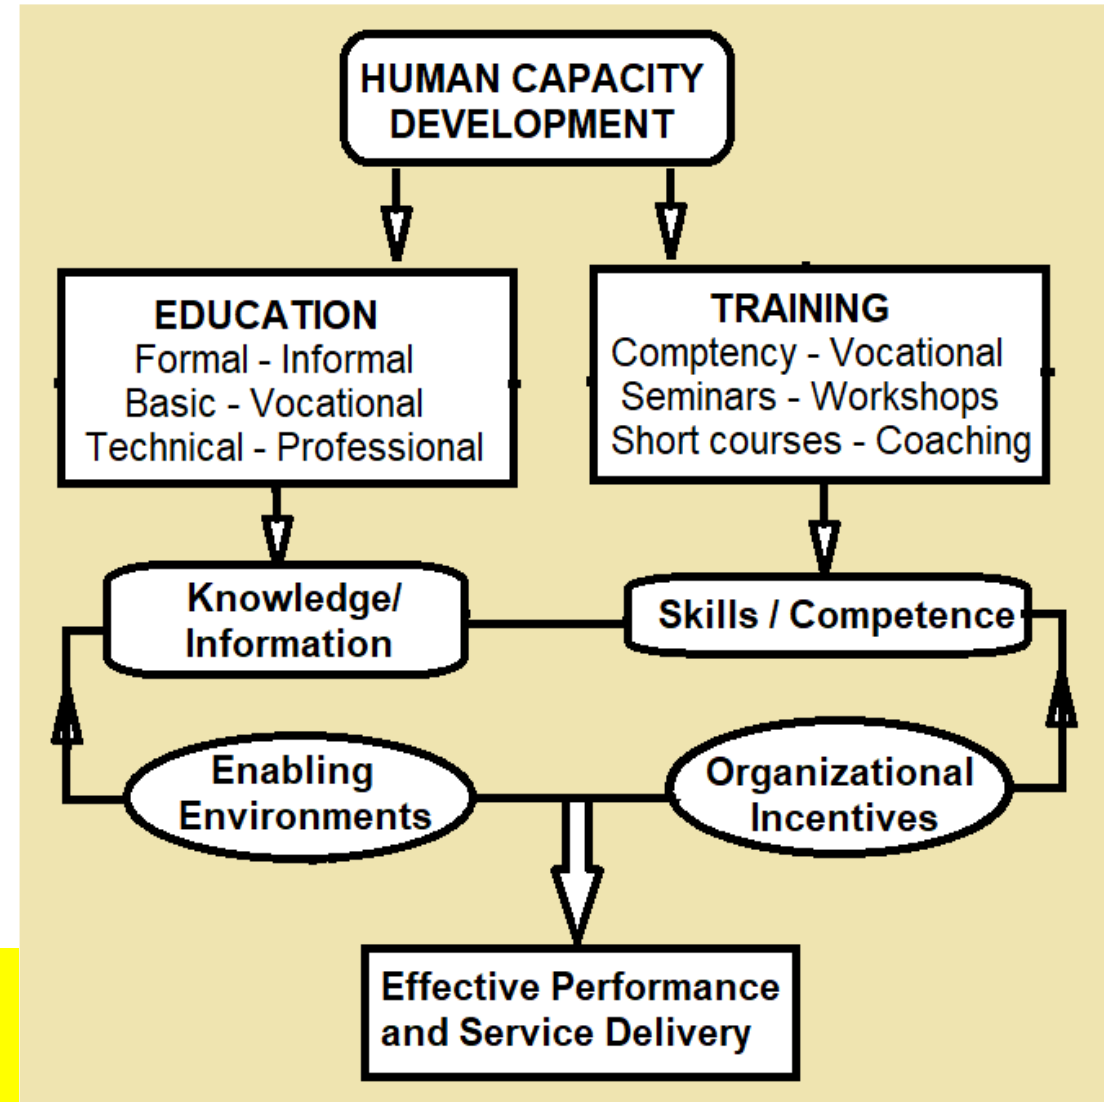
HUMAN CAPACITY DEVELOPMENT

EDUCATION
Formal - Informal
Basic - Vocational
Technical - Professional

TRAINING
Comptency - Vocational
Seminars - Workshops
Short courses - Coaching

Knowledge/ Information

Skills / Competence

Enabling Environments

Organizational Incentives

Effective Performance and Service Delivery